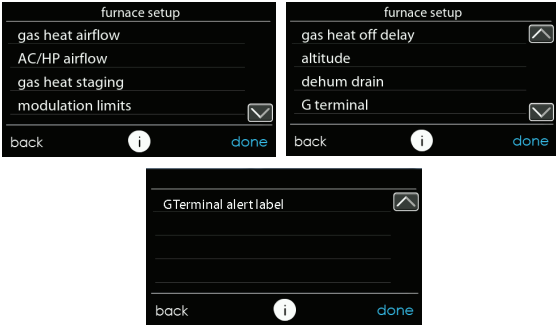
furnace setup
gas heat airflow
AC/HP airflow
gas heat staging
modulation limits
back
i
done

furnace setup
gas heat off delay
altitude
dehum drain
G terminal
back
i
done

GTerminal alert label
back
i
done